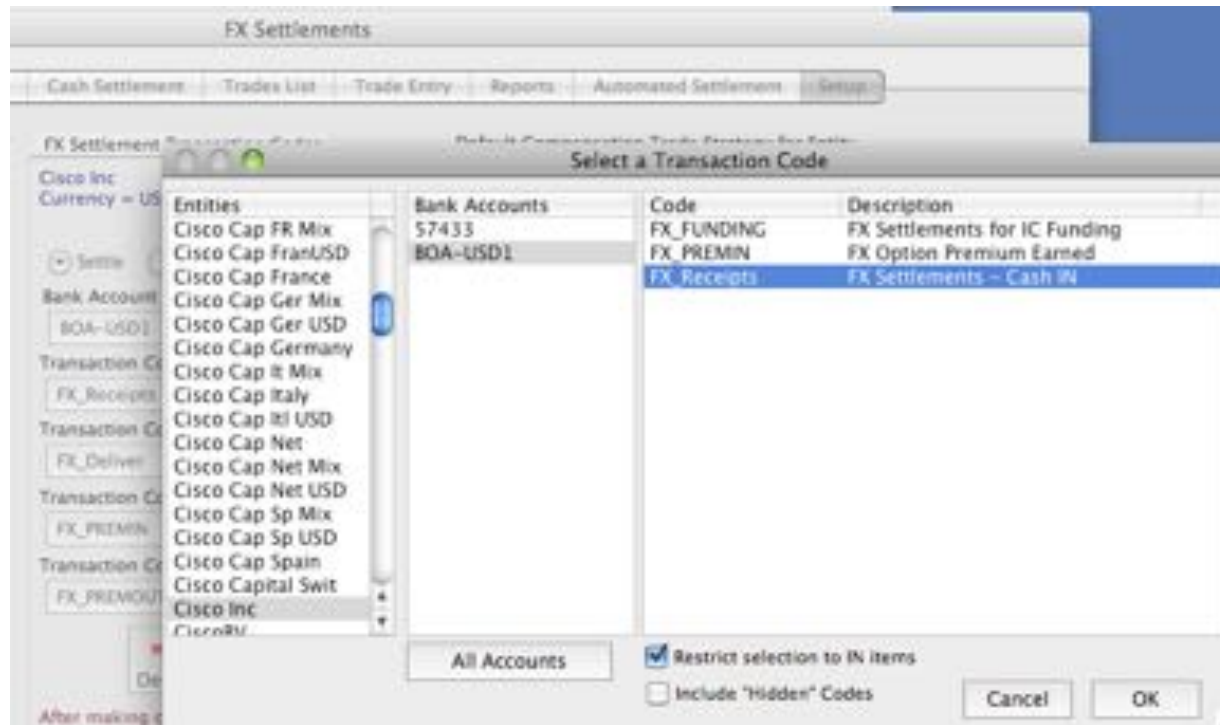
FX Settlements

Cash Settlement | Trades List | Trade Entry | Reports | Automated Settlement | Setup

FX Settlement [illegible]

Cisco Inc
Currency = US

Settle

Bank Account
BOA-USD1

Transaction Co
FX_Receipts

Transaction Co
FX_Deliver

Transaction Co
FX_PREMIN

Transaction Co
FX_PREMOUT

De

After making

Select a Transaction Code

| Entities |
|---|
| Cisco Cap FR Mix |
| Cisco Cap FranUSD |
| Cisco Cap France |
| Cisco Cap Ger Mix |
| Cisco Cap Ger USD |
| Cisco Cap Germany |
| Cisco Cap It Mix |
| Cisco Cap Italy |
| Cisco Cap Itl USD |
| Cisco Cap Net |
| Cisco Cap Net Mix |
| Cisco Cap Net USD |
| Cisco Cap Sp Mix |
| Cisco Cap Sp USD |
| Cisco Cap Spain |
| Cisco Capital Swit |
| Cisco Inc |
| CiscoBV |

| Bank Accounts |
|---|
| 57433 |
| BOA-USD1 |

| Code | Description |
|---|---|
| FX_FUNDING | FX Settlements for IC Funding |
| FX_PREMIN | FX Option Premium Earned |
| FX_Receipts | FX Settlements - Cash IN |

All Accounts

Restrict selection to IN items

Include "Hidden" Codes

Cancel

OK